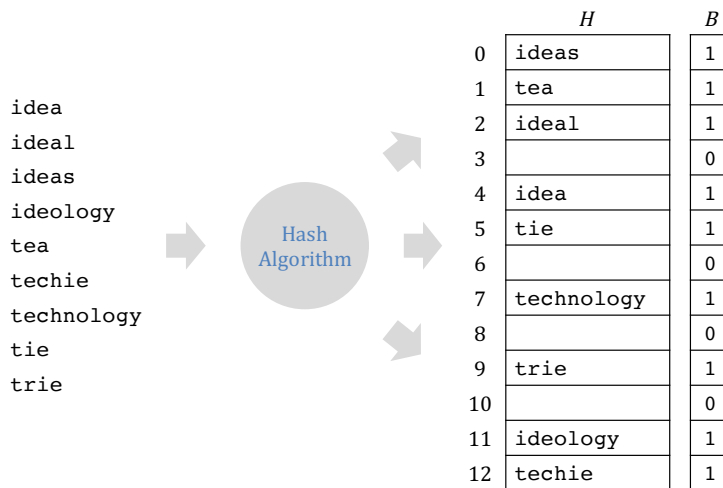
idea
ideal
ideas
ideology
tea
techie
technology
tie
trie

Hash Algorithm

| | $H$ | $B$ |
|---|---|---|
| 0 | ideas | 1 |
| 1 | tea | 1 |
| 2 | ideal | 1 |
| 3 | | 0 |
| 4 | idea | 1 |
| 5 | tie | 1 |
| 6 | | 0 |
| 7 | technology | 1 |
| 8 | | 0 |
| 9 | trie | 1 |
| 10 | | 0 |
| 11 | ideology | 1 |
| 12 | techie | 1 |